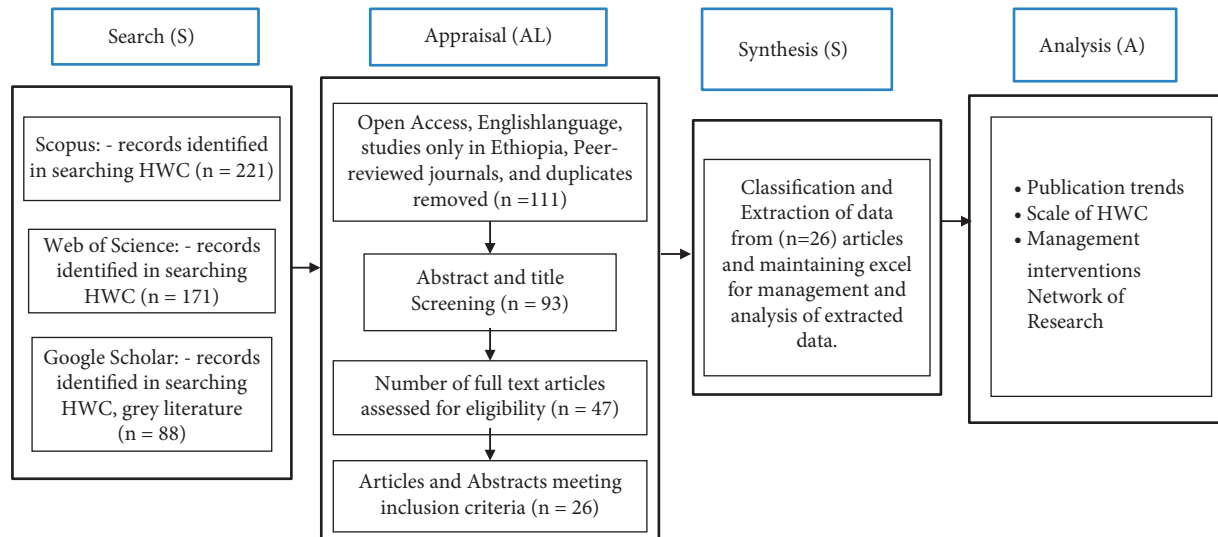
Search (S)

Scopus: - records identified in searching HWC (n = 221)

Web of Science: - records identified in searching HWC (n = 171)

Google Scholar: - records identified in searching HWC, grey literature (n = 88)

Appraisal (AL)

Open Access, Englishlanguage, studies only in Ethiopia, Peer-reviewed journals, and duplicates removed (n =111)

Abstract and title Screening (n = 93)

Number of full text articles assessed for eligibility (n = 47)

Articles and Abstracts meeting inclusion criteria (n = 26)

Synthesis (S)

Classification and Extraction of data from (n=26) articles and maintaining excel for management and analysis of extracted data.

Analysis (A)

• Publication trends
• Scale of HWC
• Management interventions Network of Research